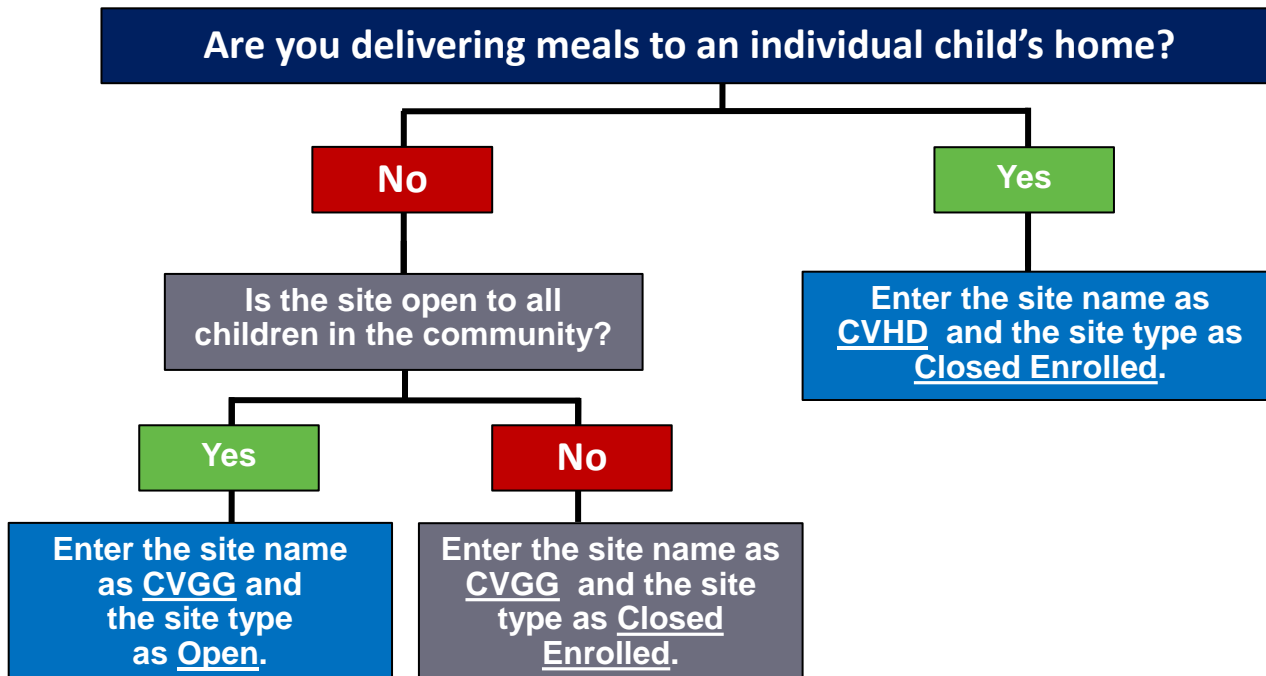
Are you delivering meals to an individual child's home?

No

Yes

Enter the site name as CVHD and the site type as Closed Enrolled.

Is the site open to all children in the community?

Yes

No

Enter the site name as CVGG and the site type as Open.

Enter the site name as CVGG and the site type as Closed Enrolled.